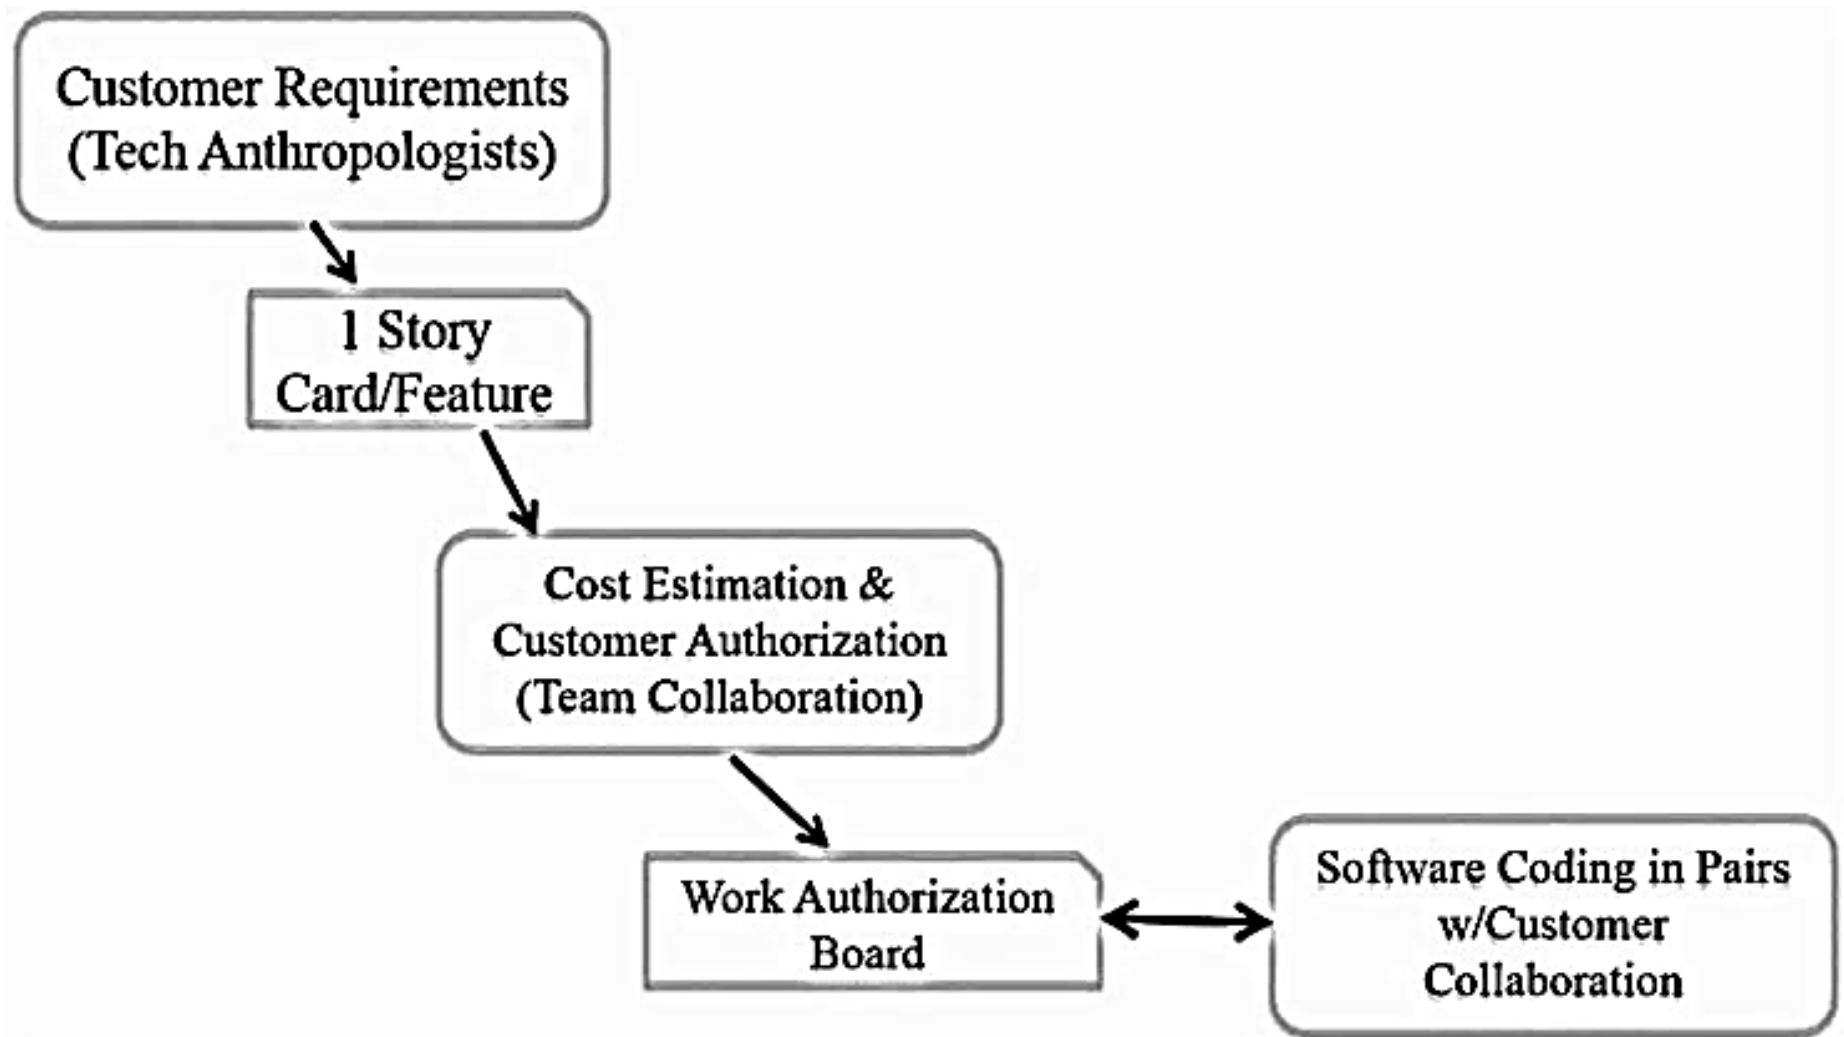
Customer Requirements
(Tech Anthropologists)

1 Story
Card/Feature

Cost Estimation &
Customer Authorization
(Team Collaboration)

Work Authorization
Board

Software Coding in Pairs
w/Customer
Collaboration